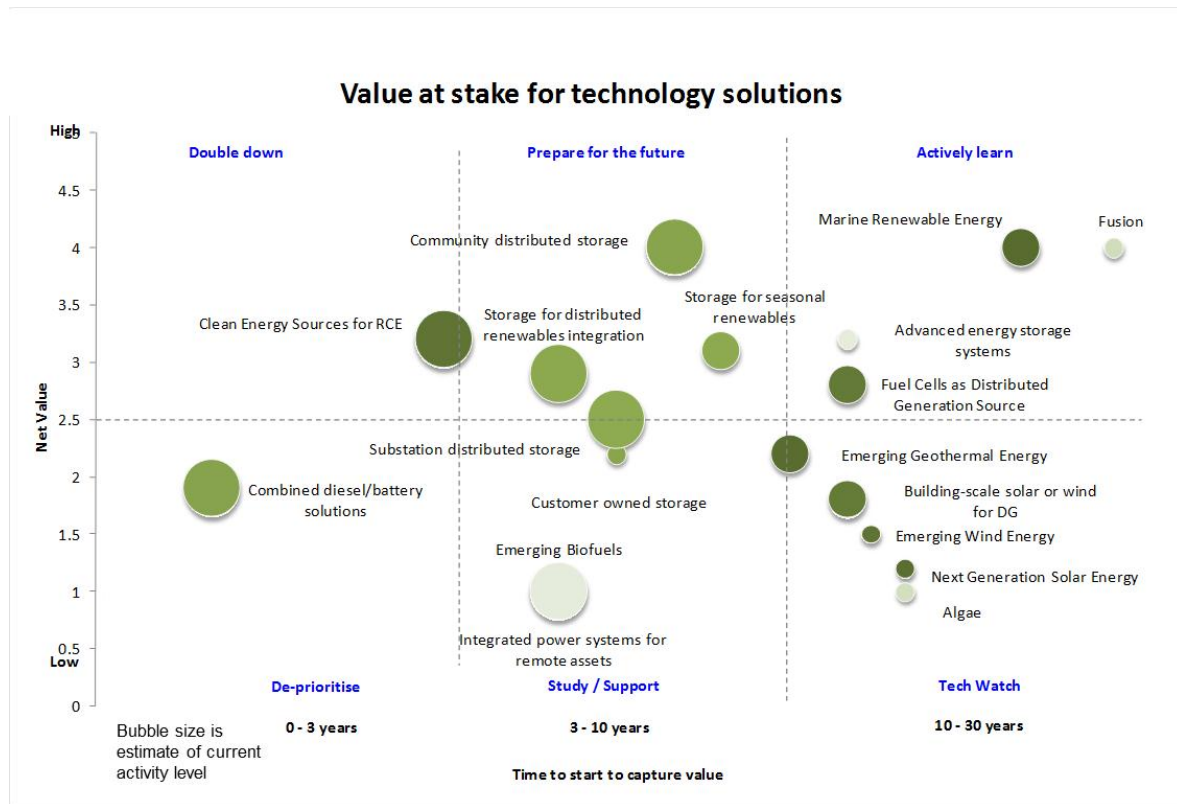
Value at stake for technology solutions

High 5
4.5
4
3.5
3
2.5
2
1.5
1
0.5 Low
0

Net Value

Double down

Prepare for the future

Actively learn

Marine Renewable Energy

Fusion

Community distributed storage

Storage for distributed renewables integration

Storage for seasonal renewables

Clean Energy Sources for RCE

Advanced energy storage systems

Fuel Cells as Distributed Generation Source

Substation distributed storage

Emerging Geothermal Energy

Combined diesel/battery solutions

Customer owned storage

Building-scale solar or wind for DG

Emerging Wind Energy

Emerging Biofuels

Next Generation Solar Energy

Algae

Integrated power systems for remote assets

De-prioritise

Study / Support

Tech Watch

Bubble size is estimate of current activity level

0 - 3 years

3 - 10 years

10 - 30 years

Time to start to capture value